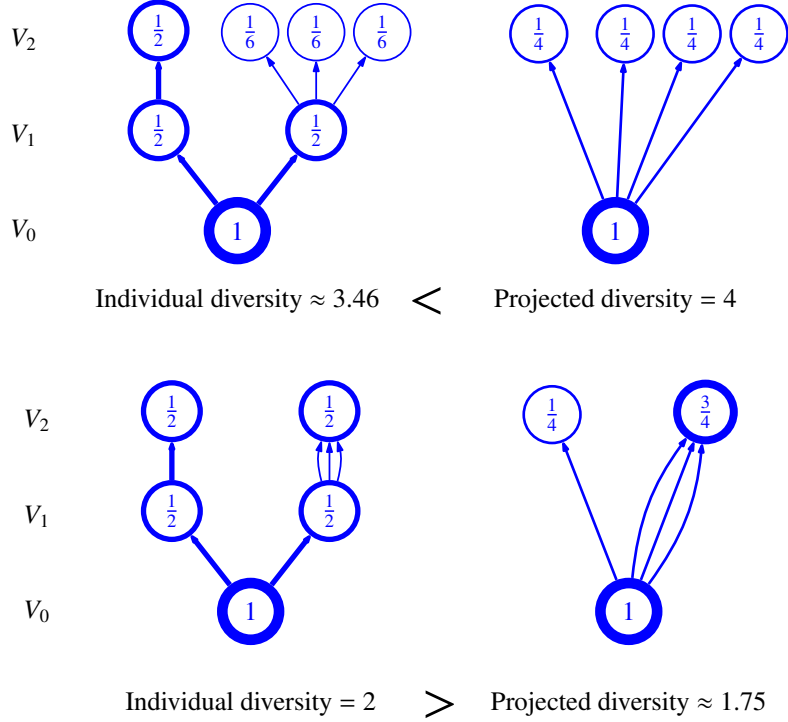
$V_2$ $\frac{1}{2}$ $\frac{1}{6}$ $\frac{1}{6}$ $\frac{1}{6}$ $\frac{1}{4}$ $\frac{1}{4}$ $\frac{1}{4}$ $\frac{1}{4}$

$V_1$ $\frac{1}{2}$ $\frac{1}{2}$

$V_0$ 1 1

Individual diversity $\approx 3.46$ $<$ Projected diversity $= 4$

$V_2$ $\frac{1}{2}$ $\frac{1}{2}$ $\frac{1}{4}$ $\frac{3}{4}$

$V_1$ $\frac{1}{2}$ $\frac{1}{2}$

$V_0$ 1 1

Individual diversity $= 2$ $>$ Projected diversity $\approx 1.75$